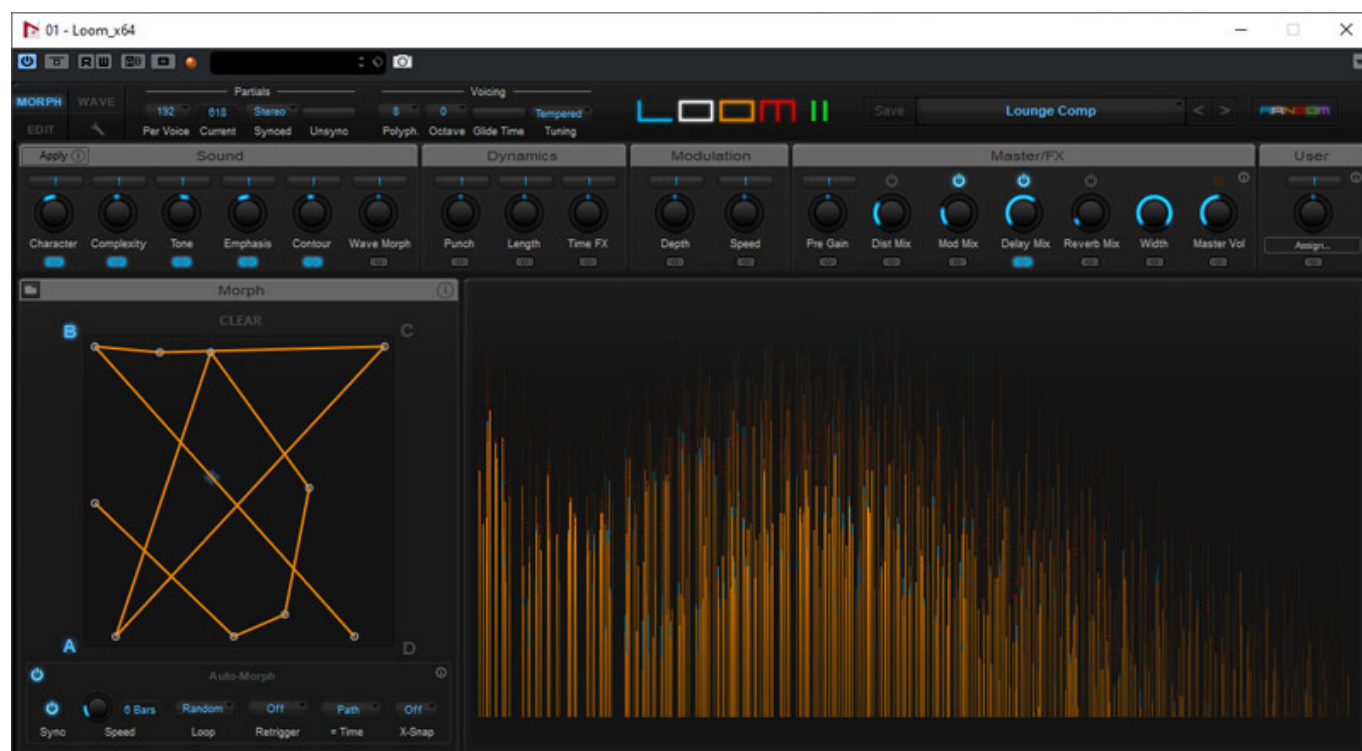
01 - Loom_x64

MORPH WAVE
EDIT

Partials
192 618 Stereo
Per Voice Current Synced Unsync

Voicing
8 0 Tempered
Polyph. Octave Glide Time Tuning

LOOM II

Save Lounge Comp < >

RANDOM

Apply Sound
Character Complexity Tone Emphasis Contour Wave Morph

Dynamics
Punch Length Time FX

Modulation
Depth Speed

Master/FX
Pre Gain Dist Mix Mod Mix Delay Mix Reverb Mix Width Master Vol

User
Assign...

Morph
CLEAR
B C
A D

Auto-Morph
6 Bars Random Off Path Off
Sync Speed Loop Retrigger = Time X-Snap